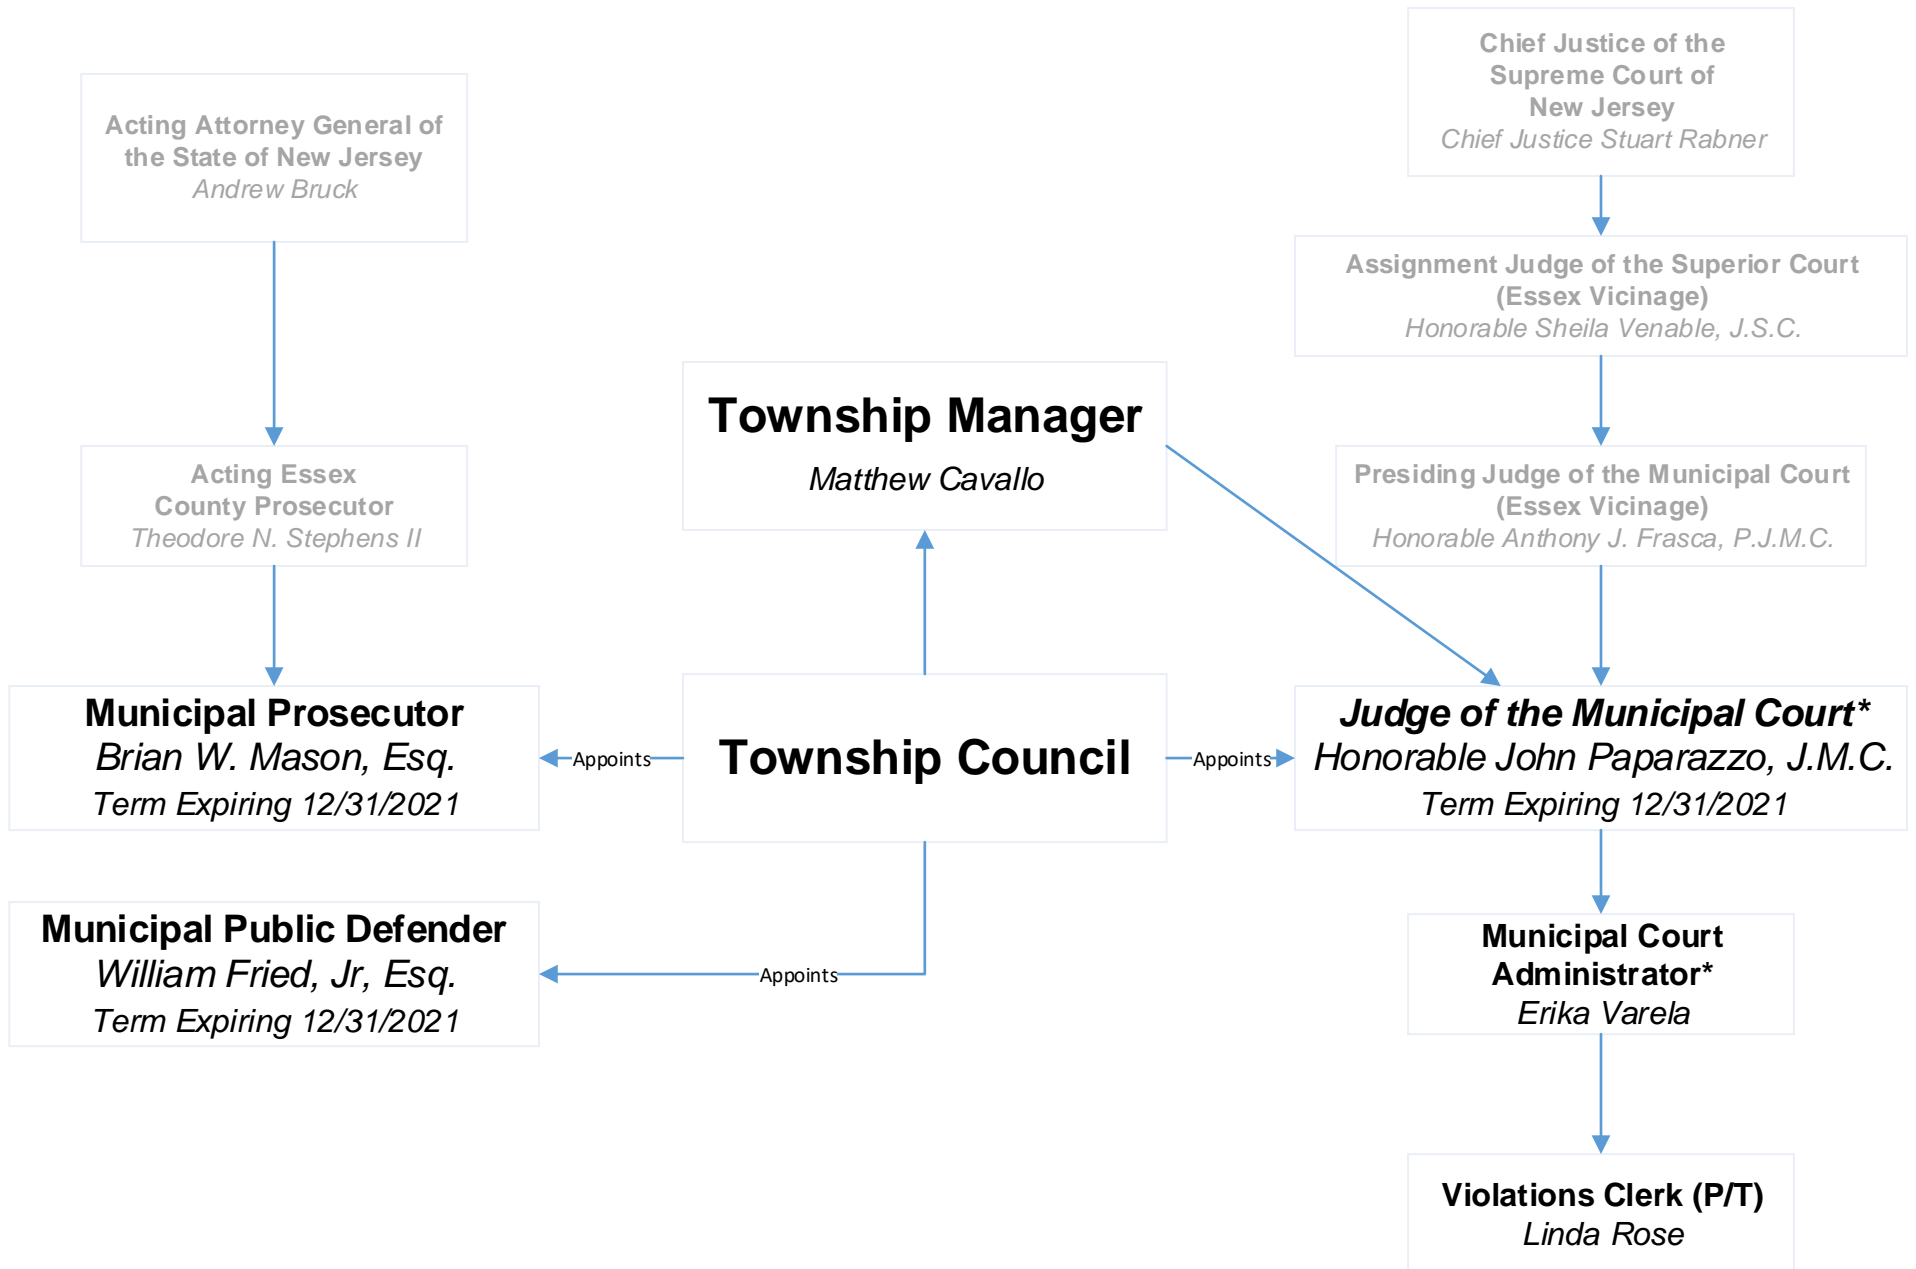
Acting Attorney General of the State of New Jersey
Andrew Bruck

Chief Justice of the Supreme Court of New Jersey
Chief Justice Stuart Rabner

Assignment Judge of the Superior Court (Essex Vicinage)
Honorable Sheila Venable, J.S.C.

Township Manager
Matthew Cavallo

Acting Essex County Prosecutor
Theodore N. Stephens II

Presiding Judge of the Municipal Court (Essex Vicinage)
Honorable Anthony J. Frasca, P.J.M.C.

Municipal Prosecutor
Brian W. Mason, Esq.
Term Expiring 12/31/2021

Appoints

Township Council

Appoints

Judge of the Municipal Court*
Honorable John Paparazzo, J.M.C.
Term Expiring 12/31/2021

Municipal Public Defender
William Fried, Jr, Esq.
Term Expiring 12/31/2021

Appoints

Municipal Court Administrator*
Erika Varela

Violations Clerk (P/T)
Linda Rose